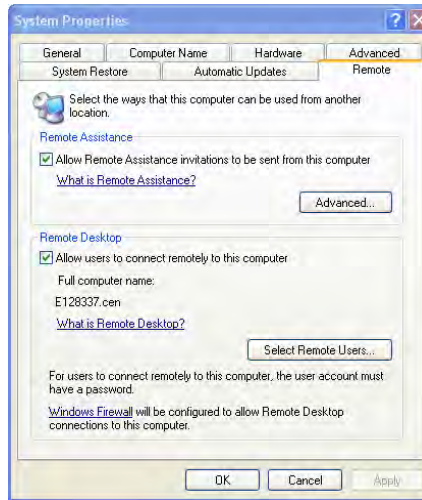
System Properties

?

General | Computer Name | Hardware | Advanced
System Restore | Automatic Updates | Remote

Select the ways that this computer can be used from another location.

Remote Assistance

Allow Remote Assistance invitations to be sent from this computer

What is Remote Assistance?

Advanced...

Remote Desktop

Allow users to connect remotely to this computer

Full computer name:

E128337.cen

What is Remote Desktop?

Select Remote Users...

For users to connect remotely to this computer, the user account must have a password.

Windows Firewall will be configured to allow Remote Desktop connections to this computer.

OK | Cancel | Apply